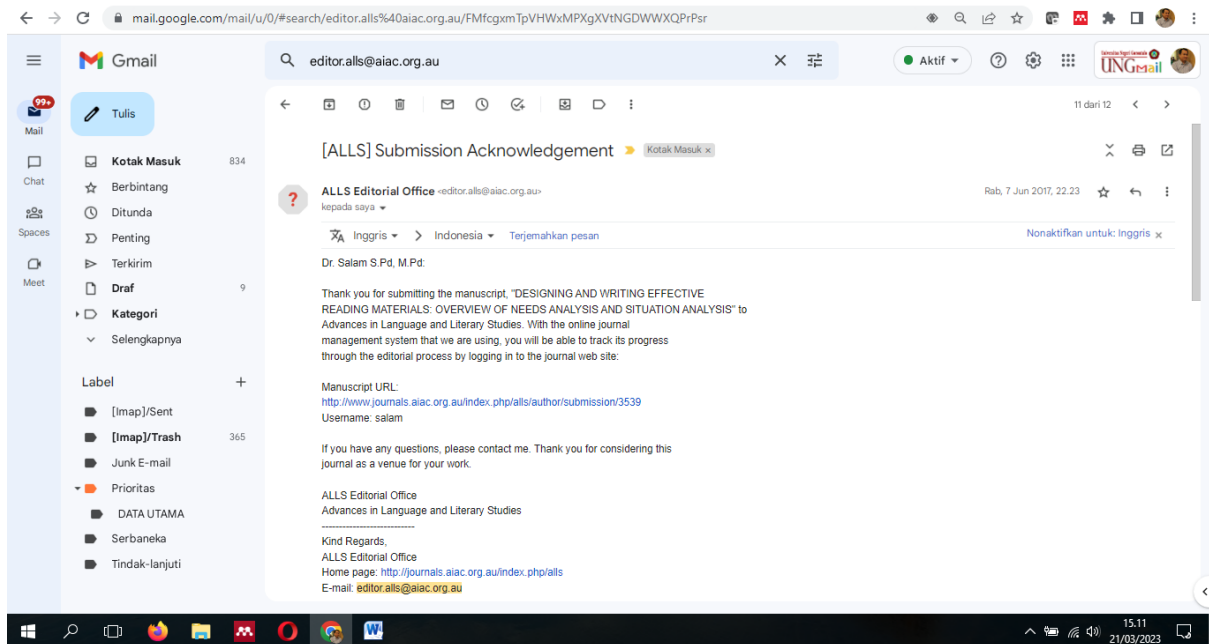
mail.google.com/mail/u/0/#search/editor.alls%40aiac.org.au/FMfcgxmTpVHWxMPXgXVtNGDWWXQPrPsr

Gmail

editor.alls@aiac.org.au

Aktif

UNGmail

99+
Mail
Chat
Spaces
Meet

Tulis

Kotak Masuk 834
Berbintang
Ditunda
Penting
Terkirim
Draf 9
Kategori
Selengkapnya

Label
[Imap]/Sent
[Imap]/Trash 365
Junk E-mail
Prioritas
DATA UTAMA
Serbaneka
Tindak-lanjuti

11 dari 12

[ALLS] Submission Acknowledgement Kotak Masuk ×

ALLS Editorial Office <editor.alls@aiac.org.au>
kepada saya

Rab, 7 Jun 2017, 22.23

Inggris Indonesia Terjemahkan pesan
Nonaktifkan untuk: Inggris ×

Dr. Salam S.Pd, M.Pd:

Thank you for submitting the manuscript, "DESIGNING AND WRITING EFFECTIVE READING MATERIALS: OVERVIEW OF NEEDS ANALYSIS AND SITUATION ANALYSIS" to Advances in Language and Literary Studies. With the online journal management system that we are using, you will be able to track its progress through the editorial process by logging in to the journal web site:

Manuscript URL:
http://www.journals.aiac.org.au/index.php/alls/author/submission/3539
Username: salam

If you have any questions, please contact me. Thank you for considering this journal as a venue for your work.

ALLS Editorial Office
Advances in Language and Literary Studies
--------------------------
Kind Regards,
ALLS Editorial Office
Home page: http://journals.aiac.org.au/index.php/alls
E-mail: editor.alls@aiac.org.au

15.11
21/03/2023